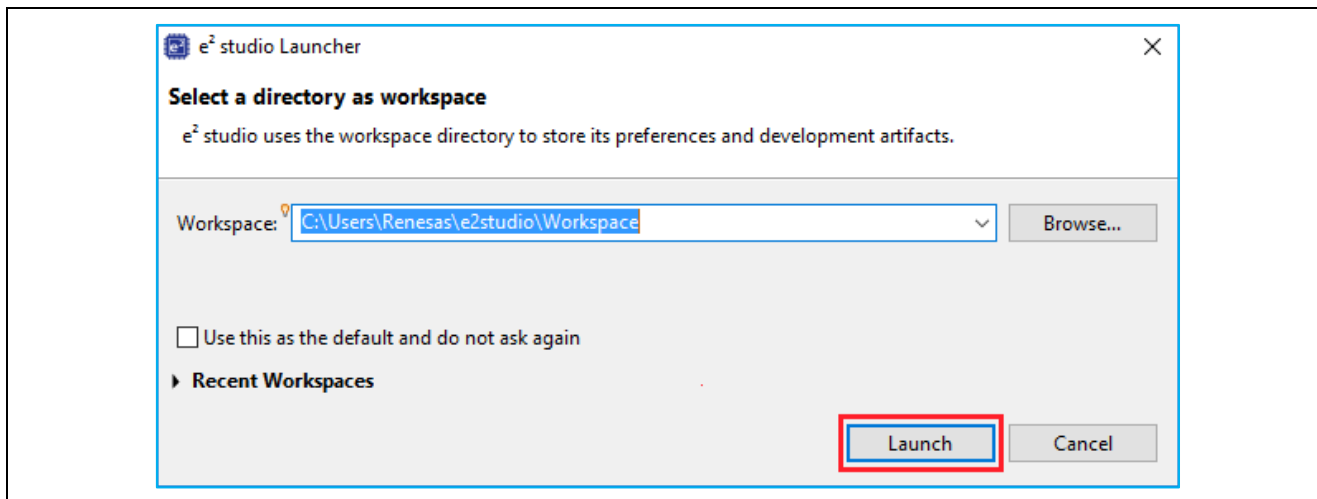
e$^2$ studio Launcher

Select a directory as workspace

e$^2$ studio uses the workspace directory to store its preferences and development artifacts.

Workspace: C:\Users\Renesas\e2studio\Workspace

Browse...

Use this as the default and do not ask again

Recent Workspaces

Launch

Cancel